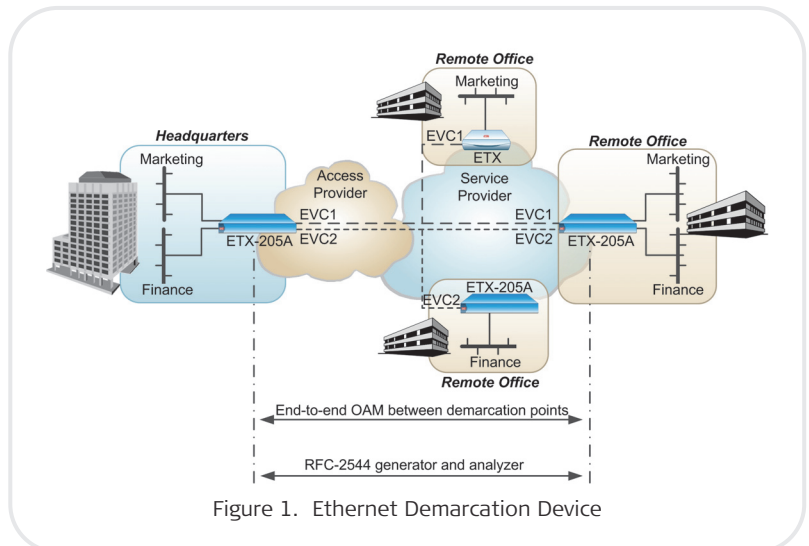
Remote Office
Marketing
EVC1
ETX
Headquarters
Marketing
Access Provider
Service Provider
Remote Office
Marketing
EVC1
EVC2
ETX-205A
EVC1
EVC2
ETX-205A
Finance
ETX-205A
EVC2
Finance
Finance
Remote Office
End-to-end OAM between demarcation points
RFC-2544 generator and analyzer
Figure 1. Ethernet Demarcation Device